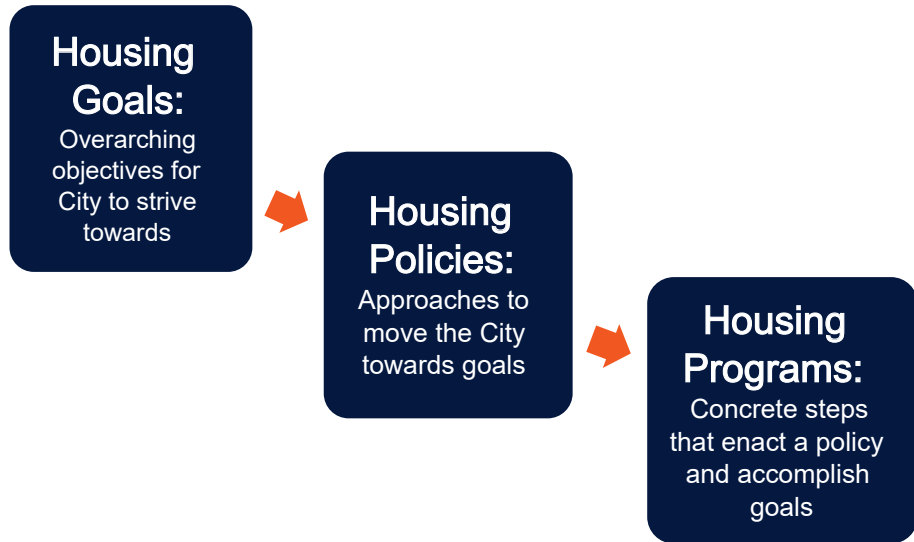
Housing Goals:
Overarching objectives for City to strive towards

Housing Policies:
Approaches to move the City towards goals

Housing Programs:
Concrete steps that enact a policy and accomplish goals